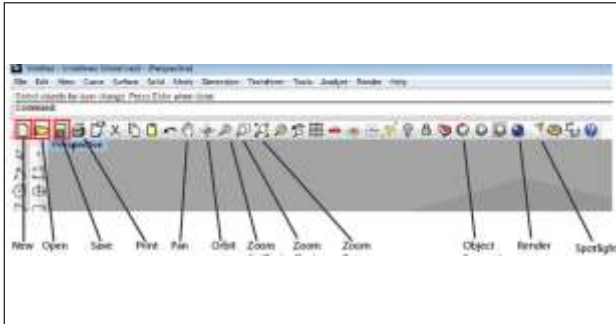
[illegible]

File Edit View Curve Surface Solid Mesh Dimension Transform Tools Analyze Render Help

Select objects for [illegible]. Press Enter when done

Command:

New Open Save Print Pan Orbit Zoom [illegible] Zoom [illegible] Zoom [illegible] Object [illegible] Render Spotlight